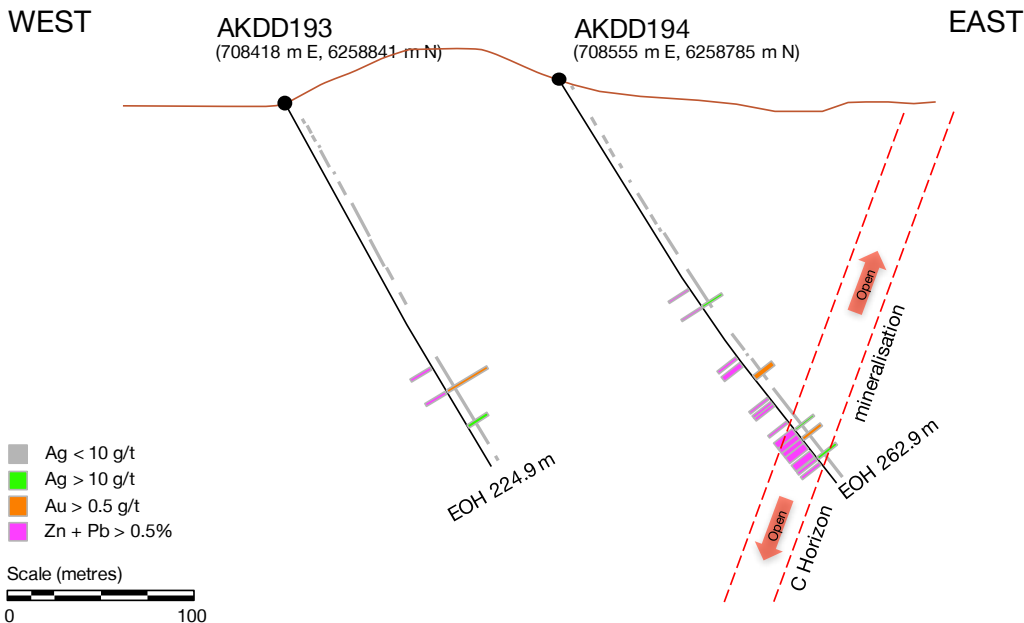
WEST

AKDD193
(708418 m E, 6258841 m N)

AKDD194
(708555 m E, 6258785 m N)

EAST

Open

mineralisation

EOH 262.9 m

EOH 224.9 m

Open

C Horizon

Ag < 10 g/t
Ag > 10 g/t
Au > 0.5 g/t
Zn + Pb > 0.5%

Scale (metres)
0
100